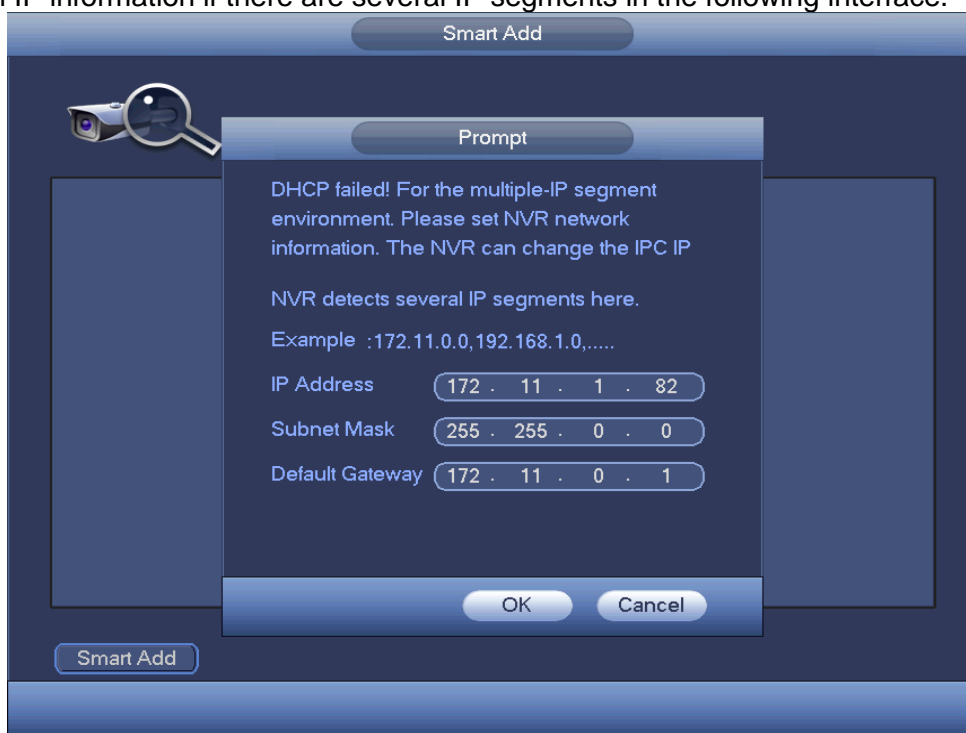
IP information if there are several IP segments in the following interface.

Smart Add

Prompt

DHCP failed! For the multiple-IP segment environment. Please set NVR network information. The NVR can change the IPC IP

NVR detects several IP segments here.

Example :172.11.0.0,192.168.1.0,.....

| | | | | |
|---|---|---|---|---|
| IP Address | 172 | 11 | 1 | 82 |
| Subnet Mask | 255 | 255 | 0 | 0 |
| Default Gateway | 172 | 11 | 0 | 1 |

OK Cancel

Smart Add